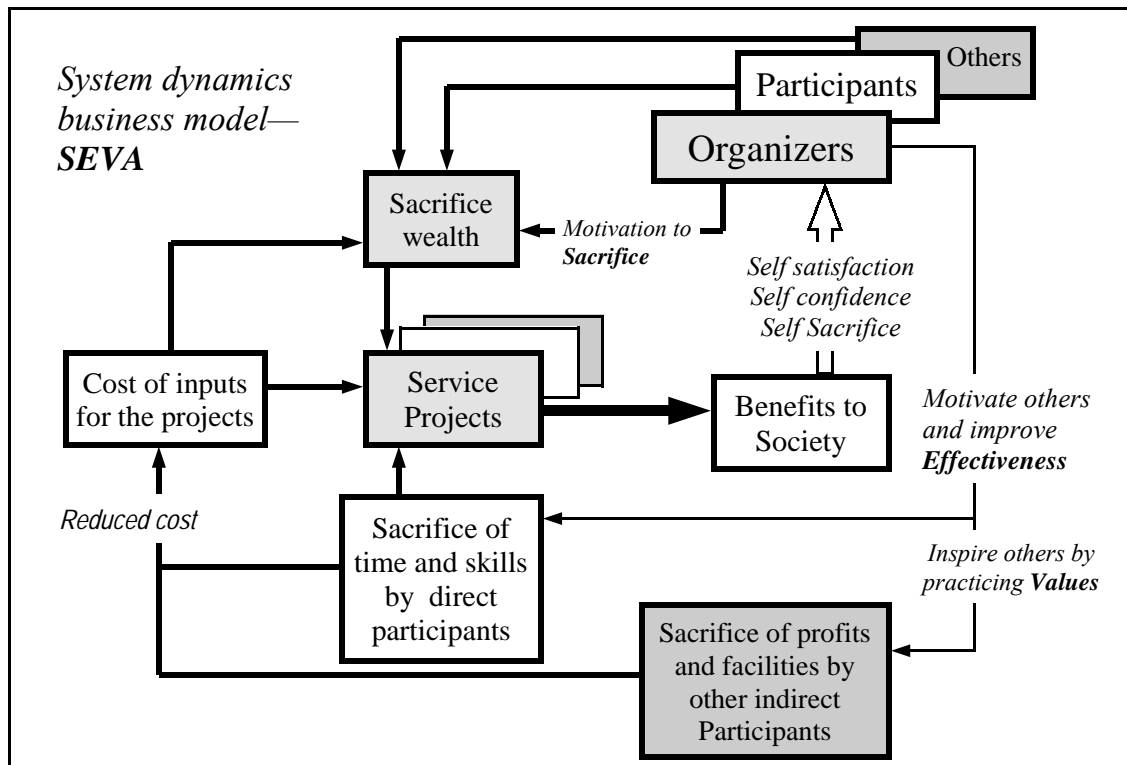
System dynamics business model—
SEVA

Others

Participants

Organizers

Sacrifice wealth

Motivation to Sacrifice

Self satisfaction
Self confidence
Self Sacrifice

Cost of inputs for the projects

Service Projects

Benefits to Society

Motivate others and improve Effectiveness

Reduced cost

Sacrifice of time and skills by direct participants

Inspire others by practicing Values

Sacrifice of profits and facilities by other indirect Participants